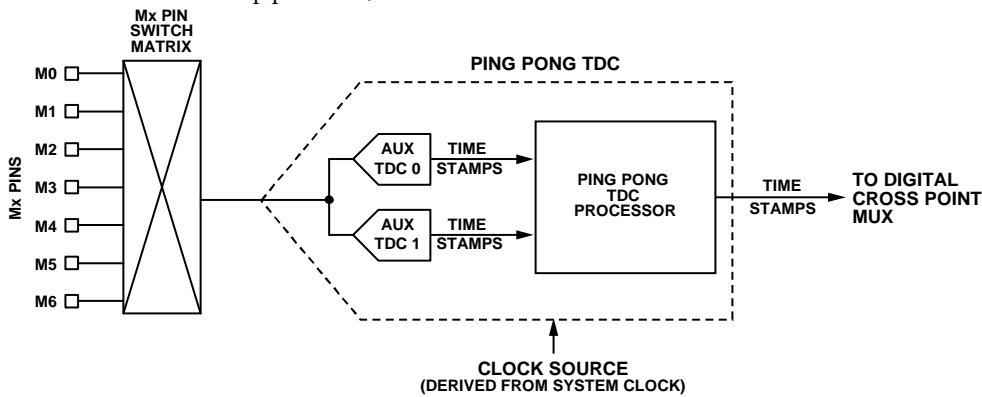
Mx PIN SWITCH MATRIX

Mx PINS

M0
M1
M2
M3
M4
M5
M6

PING PONG TDC

AUX TDC 0

TIME STAMPS

AUX TDC 1

TIME STAMPS

PING PONG TDC PROCESSOR

TIME STAMPS

TO DIGITAL CROSS POINT MUX

CLOCK SOURCE
(DERIVED FROM SYSTEM CLOCK)